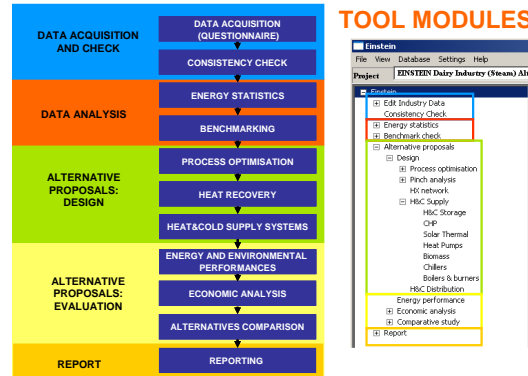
DATA ACQUISITION AND CHECK

DATA ACQUISITION (QUESTIONNAIRE)

CONSISTENCY CHECK

DATA ANALYSIS

ENERGY STATISTICS

BENCHMARKING

ALTERNATIVE PROPOSALS: DESIGN

PROCESS OPTIMISATION

HEAT RECOVERY

HEAT&COLD SUPPLY SYSTEMS

ALTERNATIVE PROPOSALS: EVALUATION

ENERGY AND ENVIRONMENTAL PERFORMANCES

ECONOMIC ANALYSIS

ALTERNATIVES COMPARISON

REPORT

REPORTING

TOOL MODULES

Einstein

File View Database Settings Help

Project EINSTEIN Dairy Industry (Steam) Al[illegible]

Einstein
Edit Industry Data
Consistency Check
Energy statistics
Benchmark check
Alternative proposals
Design
Process optimisation
Pinch analysis
HX network
H&C Supply
H&C Storage
CHP
Solar Thermal
Heat Pumps
Biomass
Chillers
Boilers & burners
H&C Distribution
Energy performance
Economic analysis
Comparative study
Report